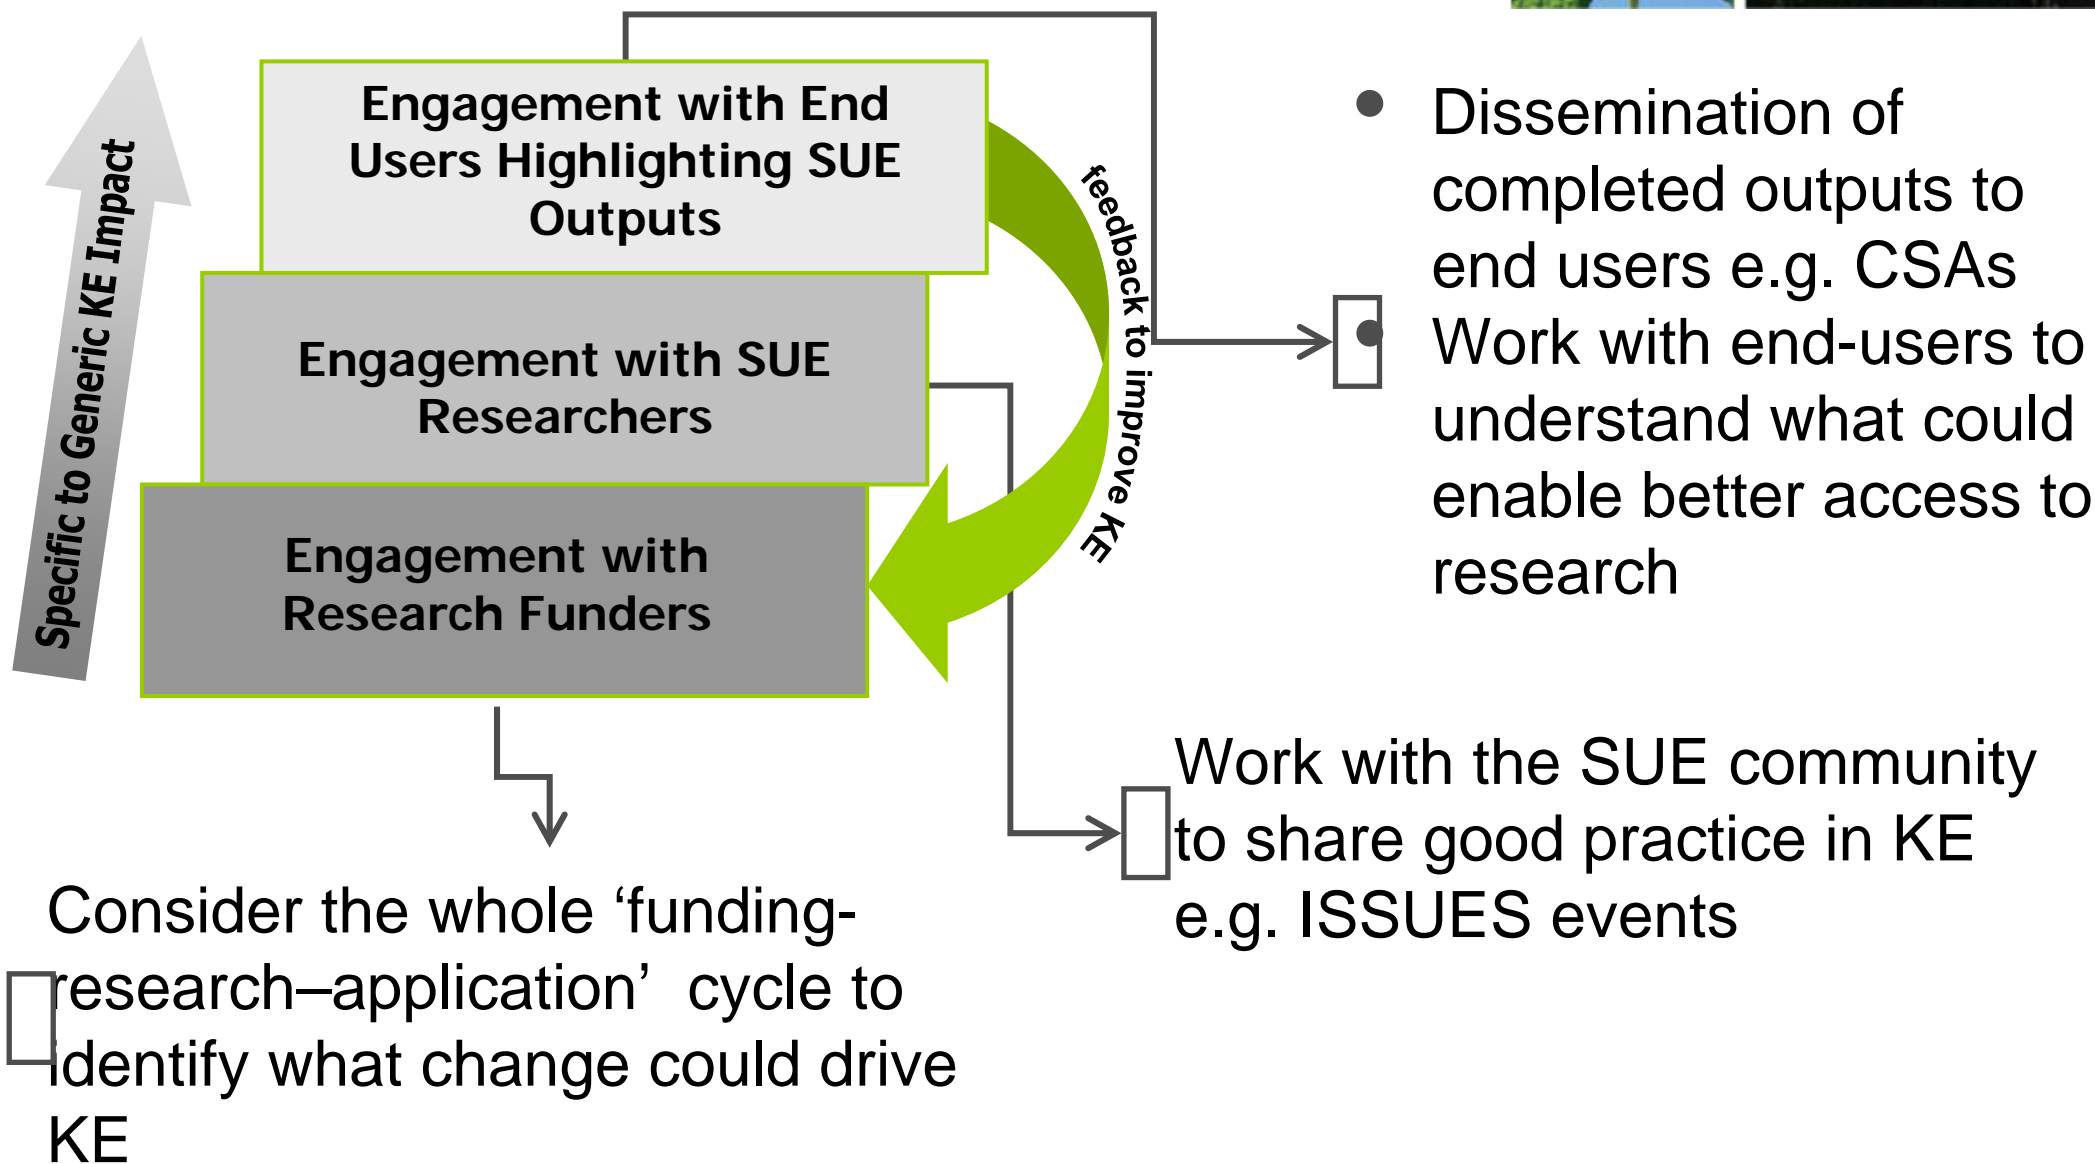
Specific to Generic KE Impact

Engagement with End Users Highlighting SUE Outputs

Engagement with SUE Researchers

Engagement with Research Funders

feedback to improve KE

• Dissemination of completed outputs to end users e.g. CSAs
• Work with end-users to understand what could enable better access to research

Work with the SUE community to share good practice in KE e.g. ISSUES events

Consider the whole 'funding-research–application' cycle to identify what change could drive KE